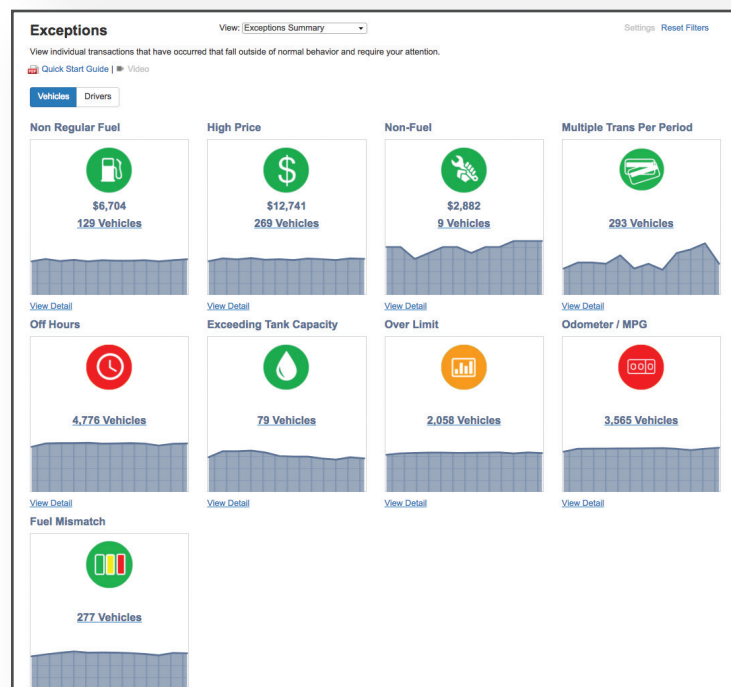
Exceptions

View: Exceptions Summary

Settings Reset Filters

View individual transactions that have occurred that fall outside of normal behavior and require your attention.

Quick Start Guide | Video

Vehicles Drivers

Non Regular Fuel

$6,704
129 Vehicles

View Detail

High Price

$12,741
269 Vehicles

View Detail

Non-Fuel

$2,882
9 Vehicles

View Detail

Multiple Trans Per Period

293 Vehicles

View Detail

Off Hours

4,776 Vehicles

View Detail

Exceeding Tank Capacity

79 Vehicles

View Detail

Over Limit

2,058 Vehicles

View Detail

Odometer / MPG

3,565 Vehicles

View Detail

Fuel Mismatch

277 Vehicles